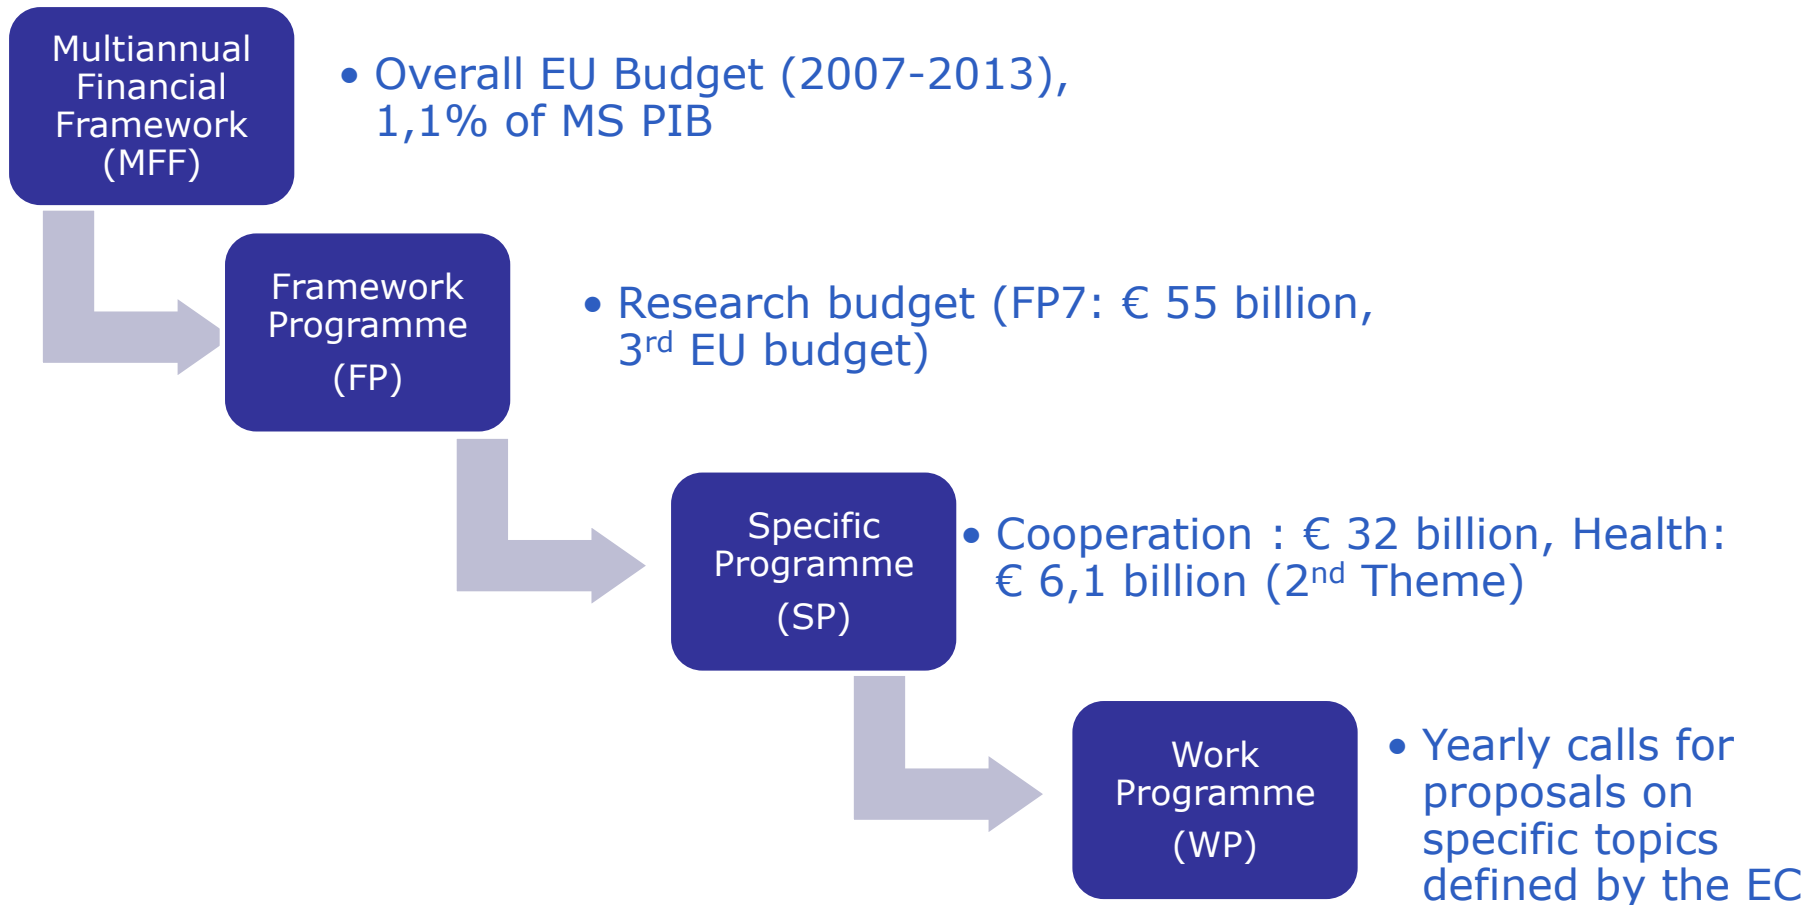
Multiannual Financial Framework (MFF)

• Overall EU Budget (2007-2013), 1,1% of MS PIB

Framework Programme (FP)

• Research budget (FP7: € 55 billion, 3$^{rd}$ EU budget)

Specific Programme (SP)

• Cooperation : € 32 billion, Health: € 6,1 billion (2$^{nd}$ Theme)

Work Programme (WP)

• Yearly calls for proposals on specific topics defined by the EC